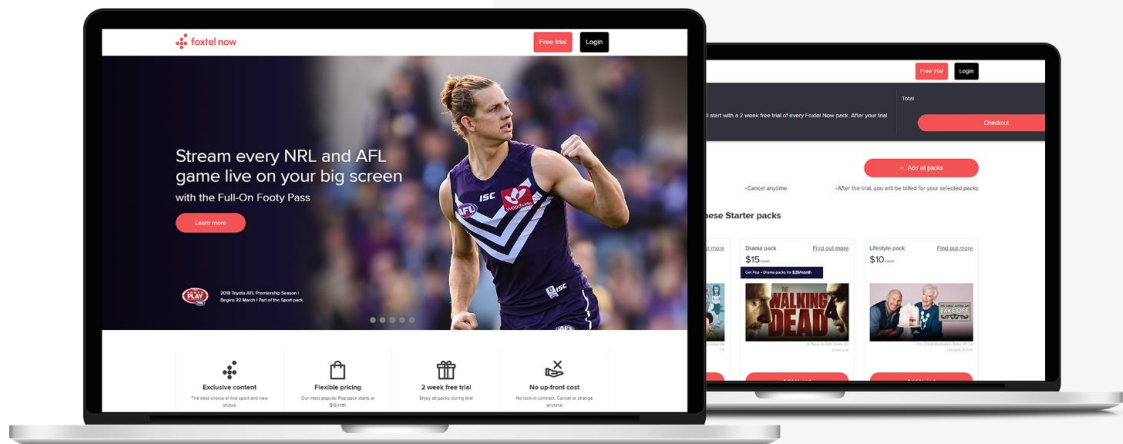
foxtel now

Free trial

Login

Stream every NRL and AFL game live on your big screen

with the Full-On Footy Pass

Learn more

2018 Toyota AFL Premiership Season | Begins 22 March | Part of the Sport pack

ISC

ISC

Exclusive content

The best choice of live sport and new shows

Flexible pricing

Our most popular Pop pack starts at $10/mth

2 week free trial

Enjoy all packs during trial

No up-front cost

No lock-in contract. Cancel or change anytime

Free trial

Login

Total

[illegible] start with a 2 week free trial of every Foxtel Now pack. After your trial

Checkout

+ Add all packs

-Cancel anytime

-After the trial, you will be billed for your selected packs

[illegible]ese Starter packs

Drama pack

Find out more

$15/month

Get Pop + Drama packs for $25/month

THE WALKING DEAD

Lifestyle pack

Find out more

$10/month